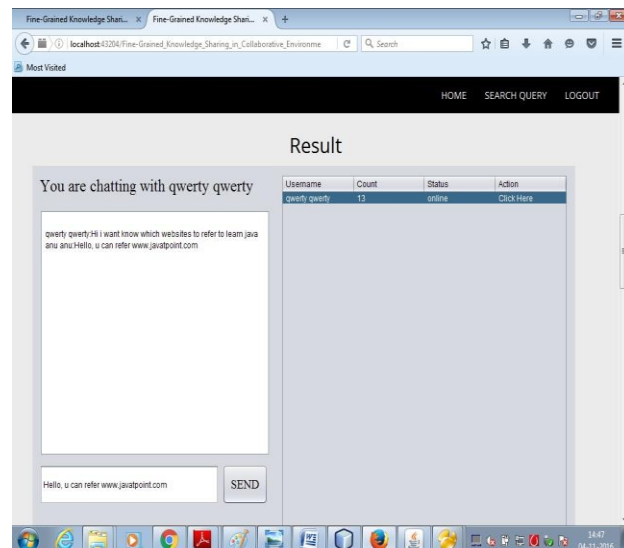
Fine-Grained Knowledge Shari... × Fine-Grained Knowledge Shari... × +

localhost:43204/Fine-Grained_Knowledge_Sharing_in_Collaborative_Environme

Search

Most Visited

HOME SEARCH QUERY LOGOUT

Result

You are chatting with qwerty qwerty

qwerty qwerty:Hi i want know which websites to refer to learn java
anu anu:Hello, u can refer www.javatpoint.com

Hello, u can refer www.javatpoint.com

SEND

| Username | Count | Status | Action |
|---|---|---|---|
| qwerty qwerty | 13 | online | Click Here |

14:47
04-11-2016